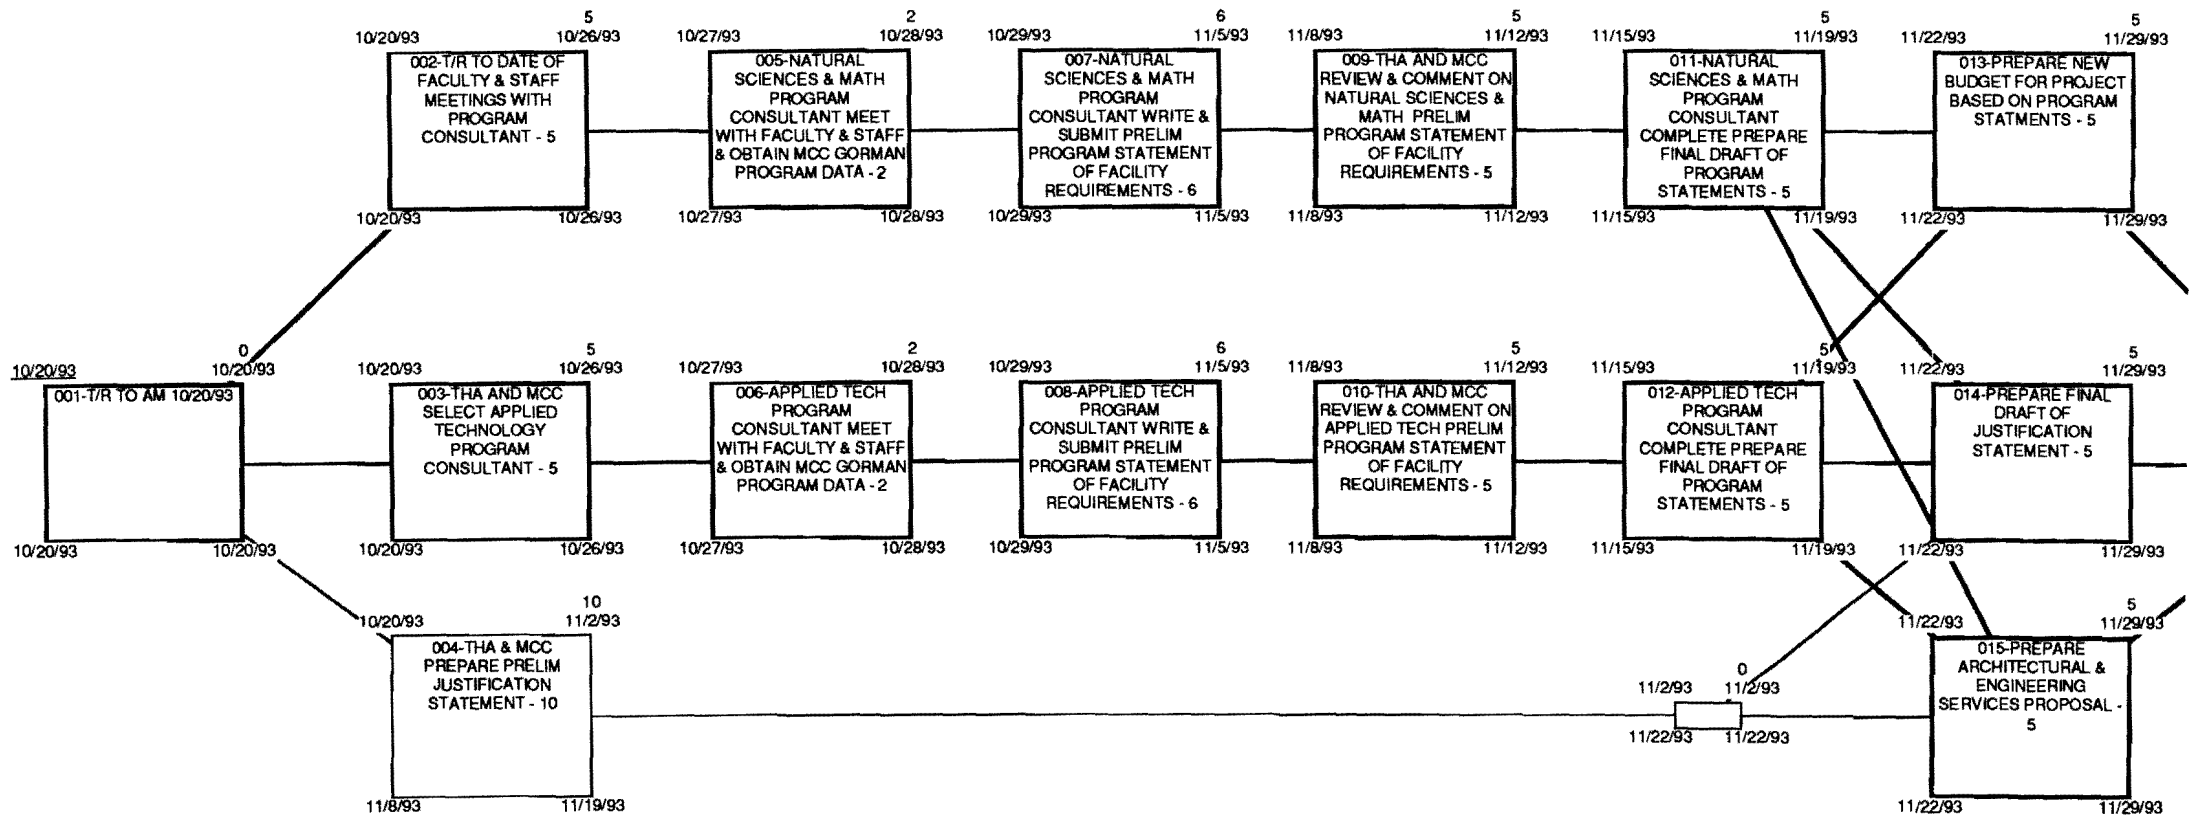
10/20/93
5
10/26/93
002-T/R TO DATE OF FACULTY & STAFF MEETINGS WITH PROGRAM CONSULTANT - 5
10/20/93
10/26/93

10/27/93
2
10/28/93
005-NATURAL SCIENCES & MATH PROGRAM CONSULTANT MEET WITH FACULTY & STAFF & OBTAIN MCC GORMAN PROGRAM DATA - 2
10/27/93
10/28/93

10/29/93
6
11/5/93
007-NATURAL SCIENCES & MATH PROGRAM CONSULTANT WRITE & SUBMIT PRELIM PROGRAM STATEMENT OF FACILITY REQUIREMENTS - 6
10/29/93
11/5/93

11/8/93
5
11/12/93
009-THA AND MCC REVIEW & COMMENT ON NATURAL SCIENCES & MATH PRELIM PROGRAM STATEMENT OF FACILITY REQUIREMENTS - 5
11/8/93
11/12/93

11/15/93
5
11/19/93
011-NATURAL SCIENCES & MATH PROGRAM CONSULTANT COMPLETE PREPARE FINAL DRAFT OF PROGRAM STATEMENTS - 5
11/15/93
11/19/93

11/22/93
5
11/29/93
013-PREPARE NEW BUDGET FOR PROJECT BASED ON PROGRAM STATMENTS - 5
11/22/93
11/29/93

10/20/93
0
10/20/93
001-T/R TO AM 10/20/93
10/20/93
10/20/93

10/20/93
5
10/26/93
003-THA AND MCC SELECT APPLIED TECHNOLOGY PROGRAM CONSULTANT - 5
10/20/93
10/26/93

10/27/93
2
10/28/93
006-APPLIED TECH PROGRAM CONSULTANT MEET WITH FACULTY & STAFF & OBTAIN MCC GORMAN PROGRAM DATA - 2
10/27/93
10/28/93

10/29/93
6
11/5/93
008-APPLIED TECH PROGRAM CONSULTANT WRITE & SUBMIT PRELIM PROGRAM STATEMENT OF FACILITY REQUIREMENTS - 6
10/29/93
11/5/93

11/8/93
5
11/12/93
010-THA AND MCC REVIEW & COMMENT ON APPLIED TECH PRELIM PROGRAM STATEMENT OF FACILITY REQUIREMENTS - 5
11/8/93
11/12/93

11/15/93
5
11/19/93
012-APPLIED TECH PROGRAM CONSULTANT COMPLETE PREPARE FINAL DRAFT OF PROGRAM STATEMENTS - 5
11/15/93
11/19/93

11/22/93
5
11/29/93
014-PREPARE FINAL DRAFT OF JUSTIFICATION STATEMENT - 5
11/22/93
11/29/93

10/20/93
10
11/2/93
004-THA & MCC PREPARE PRELIM JUSTIFICATION STATEMENT - 10
11/8/93
11/19/93

11/2/93
0
11/2/93
11/22/93
11/22/93

11/22/93
5
11/29/93
015-PREPARE ARCHITECTURAL & ENGINEERING SERVICES PROPOSAL - 5
11/22/93
11/29/93